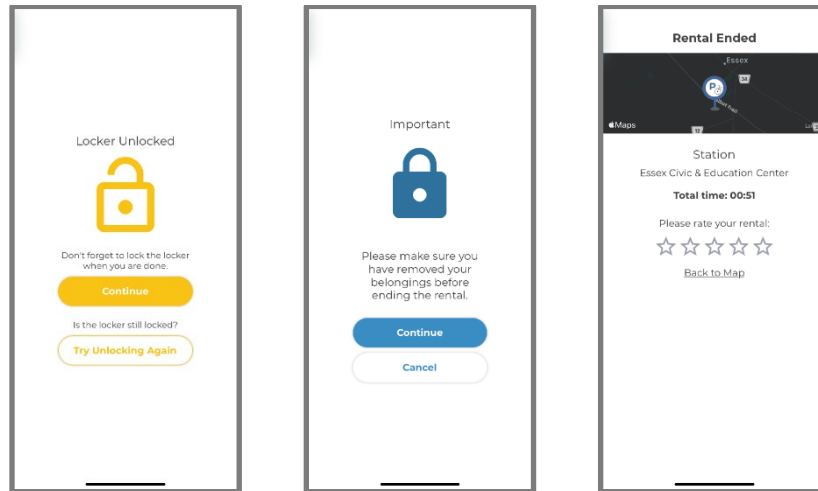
Locker Unlocked

Don't forget to lock the locker when you are done.

Continue

Is the locker still locked?

Try Unlocking Again

Important

Please make sure you have removed your belongings before ending the rental.

Continue

Cancel

Rental Ended

Essex

34

Maps

Station

Essex Civic & Education Center

Total time: 00:51

Please rate your rental:

Back to Map